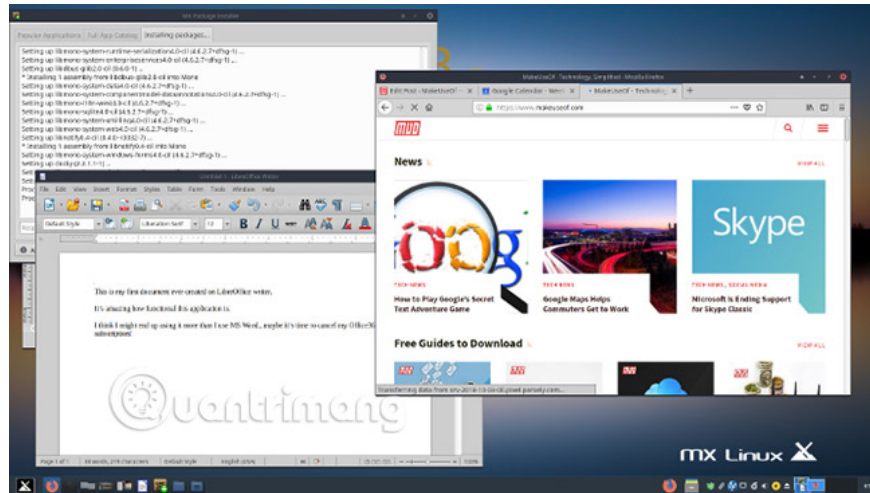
MX Package Installer

Popular Applications | Full App Catalog | Installing packages...

Setting up libmono-system-runtime-serialization4.0-cil (4.6.2.7+dfsg-1) ...
Setting up libmono-system-enterpriseservices4.0-cil (4.6.2.7+dfsg-1) ...
Setting up libdbus-glib2.0-cil (0.6.0-1) ...
* Installing 1 assembly from libdbus-glib2.0-cil into Mono
Setting up libmono-system-data4.0-cil (4.6.2.7+dfsg-1) ...
Setting up libmono-system-componentmodel-dataannotations4.0-cil (4.6.2.7+dfsg-1) ...
Setting up libmono-i18n-west4.0-cil (4.6.2.7+dfsg-1) ...
Setting up libmono-sqlite4.0-cil (4.6.2.7+dfsg-1) ...
Setting up libmono-system-xml-linq4.0-cil (4.6.2.7+dfsg-1) ...
Setting up libmono-system-web4.0-cil (4.6.2.7+dfsg-1) ...
Setting up libnotify0.4-cil (0.4.0~r3032-7) ...
* Installing 1 assembly from libnotify0.4-cil into Mono
Setting up libmono-system-windows-forms4.0-cil (4.6.2.7+dfsg-1) ...
Setting up dbus-glib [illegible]

Untitled 1 - LibreOffice Writer

File Edit View Insert Format Styles Table Form Tools Window Help

Default Style | Liberation Serif | 12 | B I U

This is my first document ever created on LibreOffice writer.

It's amazing how functional this application is.

I think I might end up using it more than I use MS Word... maybe it's time to cancel my Office365 subscription!

Page 1 of 1 | 44 words, 219 characters | Default Style | English (USA) | 100%

MakeUseOf - Technology, Simplified - Mozilla Firefox

Edit Post ‹ MakeUseOf | Google Calendar - Week | MakeUseOf - Technology

https://www.makeuseof.com

MUO

News

VIEW ALL

TECH NEWS
How to Play Google's Secret Text Adventure Game

TECH NEWS
Google Maps Helps Commuters Get to Work

TECH NEWS, SOCIAL MEDIA
Microsoft Is Ending Support for Skype Classic

Skype

Free Guides to Download

VIEW ALL

Transferring data from srv-2018-10-cir.pixel.parsely.com...

MX Linux

Quantrimang